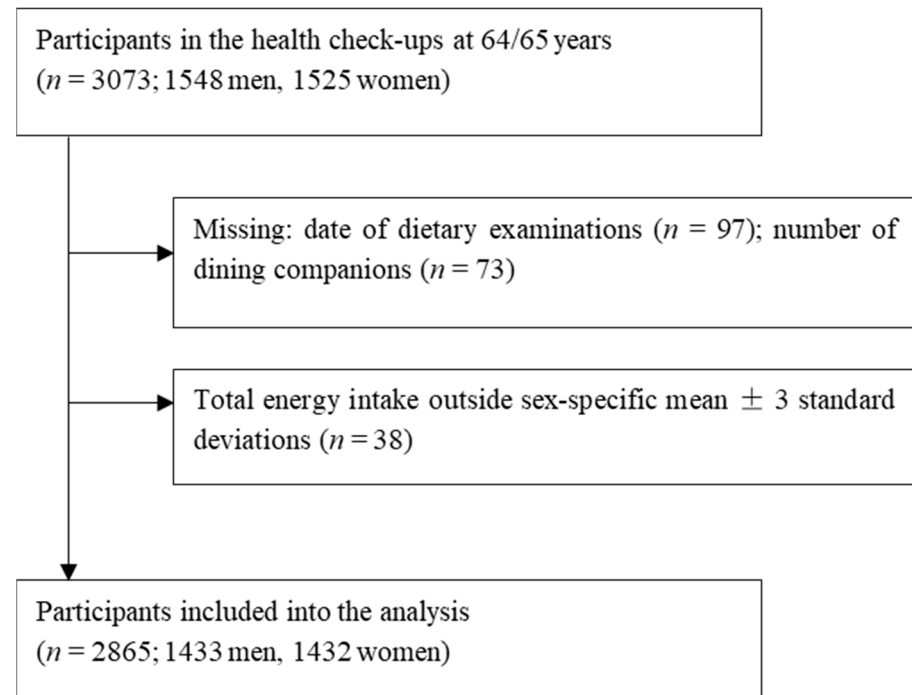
Participants in the health check-ups at 64/65 years
($n = 3073$; 1548 men, 1525 women)

Missing: date of dietary examinations ($n = 97$); number of dining companions ($n = 73$)

Total energy intake outside sex-specific mean $\pm$ 3 standard deviations ($n = 38$)

Participants included into the analysis
($n = 2865$; 1433 men, 1432 women)